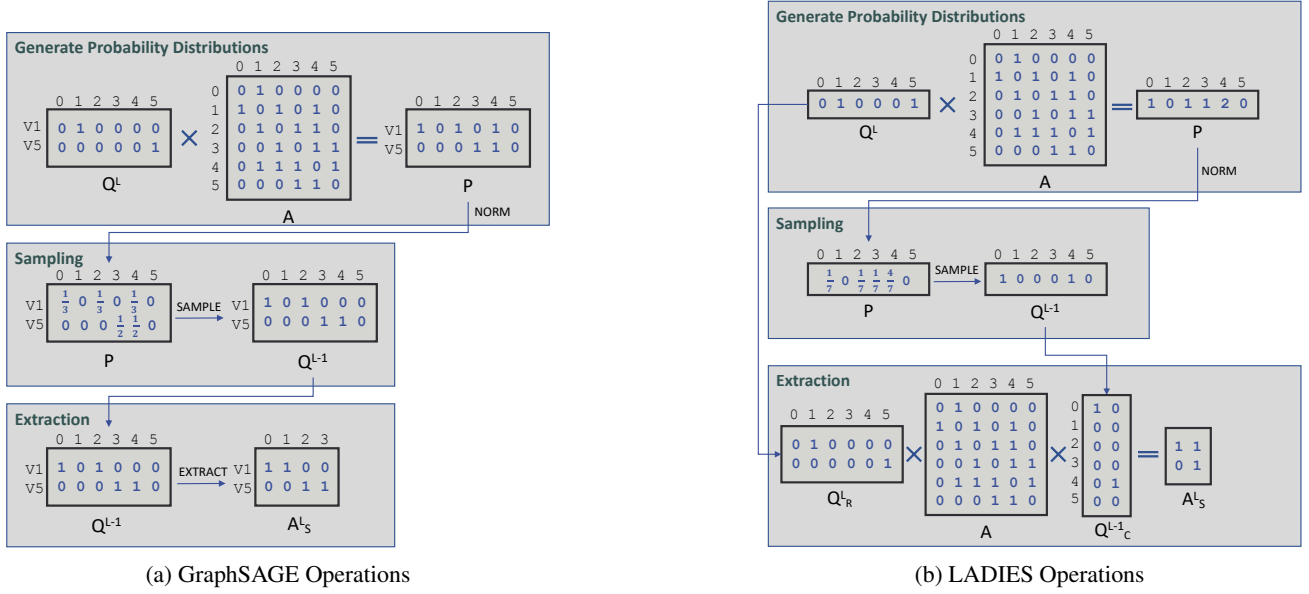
Generate Probability Distributions

| | 0 | 1 | 2 | 3 | 4 | 5 |
|---|---|---|---|---|---|---|
| V1 | 0 | 1 | 0 | 0 | 0 | 0 |
| V5 | 0 | 0 | 0 | 0 | 0 | 1 |

$Q^L$

×

| | 0 | 1 | 2 | 3 | 4 | 5 |
|---|---|---|---|---|---|---|
| 0 | 0 | 1 | 0 | 0 | 0 | 0 |
| 1 | 1 | 0 | 1 | 0 | 1 | 0 |
| 2 | 0 | 1 | 0 | 1 | 1 | 0 |
| 3 | 0 | 0 | 1 | 0 | 1 | 1 |
| 4 | 0 | 1 | 1 | 1 | 0 | 1 |
| 5 | 0 | 0 | 0 | 1 | 1 | 0 |

A

=

| | 0 | 1 | 2 | 3 | 4 | 5 |
|---|---|---|---|---|---|---|
| V1 | 1 | 0 | 1 | 0 | 1 | 0 |
| V5 | 0 | 0 | 0 | 1 | 1 | 0 |

P

NORM

Sampling

| | 0 | 1 | 2 | 3 | 4 | 5 |
|---|---|---|---|---|---|---|
| V1 | $\frac{1}{3}$ | 0 | $\frac{1}{3}$ | 0 | $\frac{1}{3}$ | 0 |
| V5 | 0 | 0 | 0 | $\frac{1}{2}$ | $\frac{1}{2}$ | 0 |

P

SAMPLE

| | 0 | 1 | 2 | 3 | 4 | 5 |
|---|---|---|---|---|---|---|
| V1 | 1 | 0 | 1 | 0 | 0 | 0 |
| V5 | 0 | 0 | 0 | 1 | 1 | 0 |

$Q^{L-1}$

Extraction

| | 0 | 1 | 2 | 3 | 4 | 5 |
|---|---|---|---|---|---|---|
| V1 | 1 | 0 | 1 | 0 | 0 | 0 |
| V5 | 0 | 0 | 0 | 1 | 1 | 0 |

$Q^{L-1}$

EXTRACT

| | 0 | 1 | 2 | 3 |
|---|---|---|---|---|
| V1 | 1 | 1 | 0 | 0 |
| V5 | 0 | 0 | 1 | 1 |

$A^L_S$

(a) GraphSAGE Operations

Generate Probability Distributions

| 0 | 1 | 2 | 3 | 4 | 5 |
|---|---|---|---|---|---|
| 0 | 1 | 0 | 0 | 0 | 1 |

$Q^L$

×

| | 0 | 1 | 2 | 3 | 4 | 5 |
|---|---|---|---|---|---|---|
| 0 | 0 | 1 | 0 | 0 | 0 | 0 |
| 1 | 1 | 0 | 1 | 0 | 1 | 0 |
| 2 | 0 | 1 | 0 | 1 | 1 | 0 |
| 3 | 0 | 0 | 1 | 0 | 1 | 1 |
| 4 | 0 | 1 | 1 | 1 | 0 | 1 |
| 5 | 0 | 0 | 0 | 1 | 1 | 0 |

A

=

| 0 | 1 | 2 | 3 | 4 | 5 |
|---|---|---|---|---|---|
| 1 | 0 | 1 | 1 | 2 | 0 |

P

NORM

Sampling

| 0 | 1 | 2 | 3 | 4 | 5 |
|---|---|---|---|---|---|
| $\frac{1}{7}$ | 0 | $\frac{1}{7}$ | $\frac{1}{7}$ | $\frac{4}{7}$ | 0 |

P

SAMPLE

| 0 | 1 | 2 | 3 | 4 | 5 |
|---|---|---|---|---|---|
| 1 | 0 | 0 | 0 | 1 | 0 |

$Q^{L-1}$

Extraction

| 0 | 1 | 2 | 3 | 4 | 5 |
|---|---|---|---|---|---|
| 0 | 1 | 0 | 0 | 0 | 0 |
| 0 | 0 | 0 | 0 | 0 | 1 |

$Q^L_R$

×

| 0 | 1 | 2 | 3 | 4 | 5 |
|---|---|---|---|---|---|
| 0 | 1 | 0 | 0 | 0 | 0 |
| 1 | 0 | 1 | 0 | 1 | 0 |
| 0 | 1 | 0 | 1 | 1 | 0 |
| 0 | 0 | 1 | 0 | 1 | 1 |
| 0 | 1 | 1 | 1 | 0 | 1 |
| 0 | 0 | 0 | 1 | 1 | 0 |

A

×

| | | |
|---|---|---|
| 0 | 1 | 0 |
| 1 | 0 | 0 |
| 2 | 0 | 0 |
| 3 | 0 | 0 |
| 4 | 0 | 1 |
| 5 | 0 | 0 |

$Q^{L-1}_C$

=

| | |
|---|---|
| 1 | 1 |
| 0 | 1 |

$A^L_S$

(b) LADIES Operations